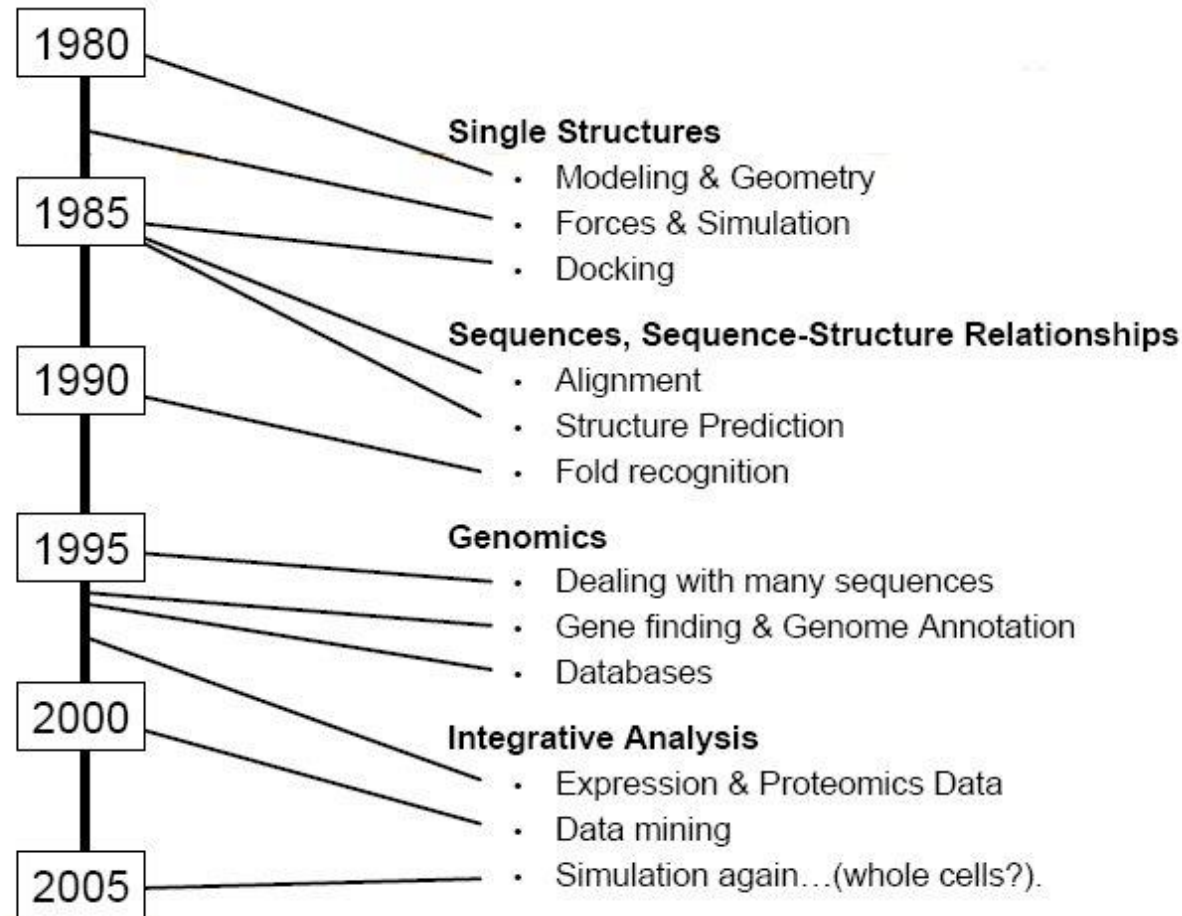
1980

1985

1990

1995

2000

2005

**Single Structures**
- Modeling & Geometry
- Forces & Simulation
- Docking

**Sequences, Sequence-Structure Relationships**
- Alignment
- Structure Prediction
- Fold recognition

**Genomics**
- Dealing with many sequences
- Gene finding & Genome Annotation
- Databases

**Integrative Analysis**
- Expression & Proteomics Data
- Data mining
- Simulation again…(whole cells?).